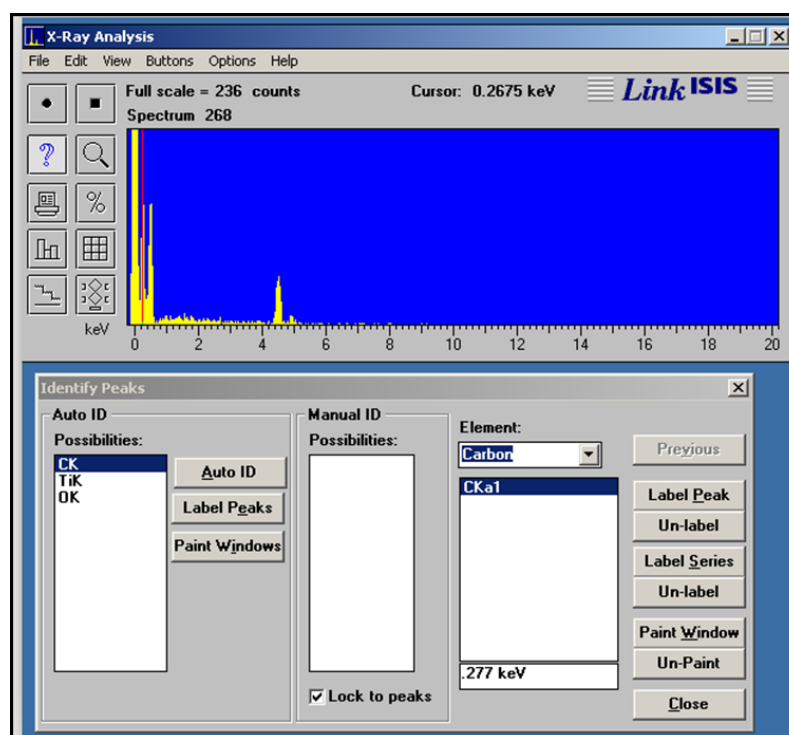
X-Ray Analysis
File Edit View Buttons Options Help
Full scale = 236 counts
Spectrum 268
Cursor: 0.2675 keV
Link ISIS
?
%
keV
0 2 4 6 8 10 12 14 16 18 20

Identify Peaks
Auto ID
Possibilities:
CK
TiK
OK
Auto ID
Label Peaks
Paint Windows
Manual ID
Possibilities:
Lock to peaks
Element:
Carbon
CKa1
.277 keV
Previous
Label Peak
Un-label
Label Series
Un-label
Paint Window
Un-Paint
Close